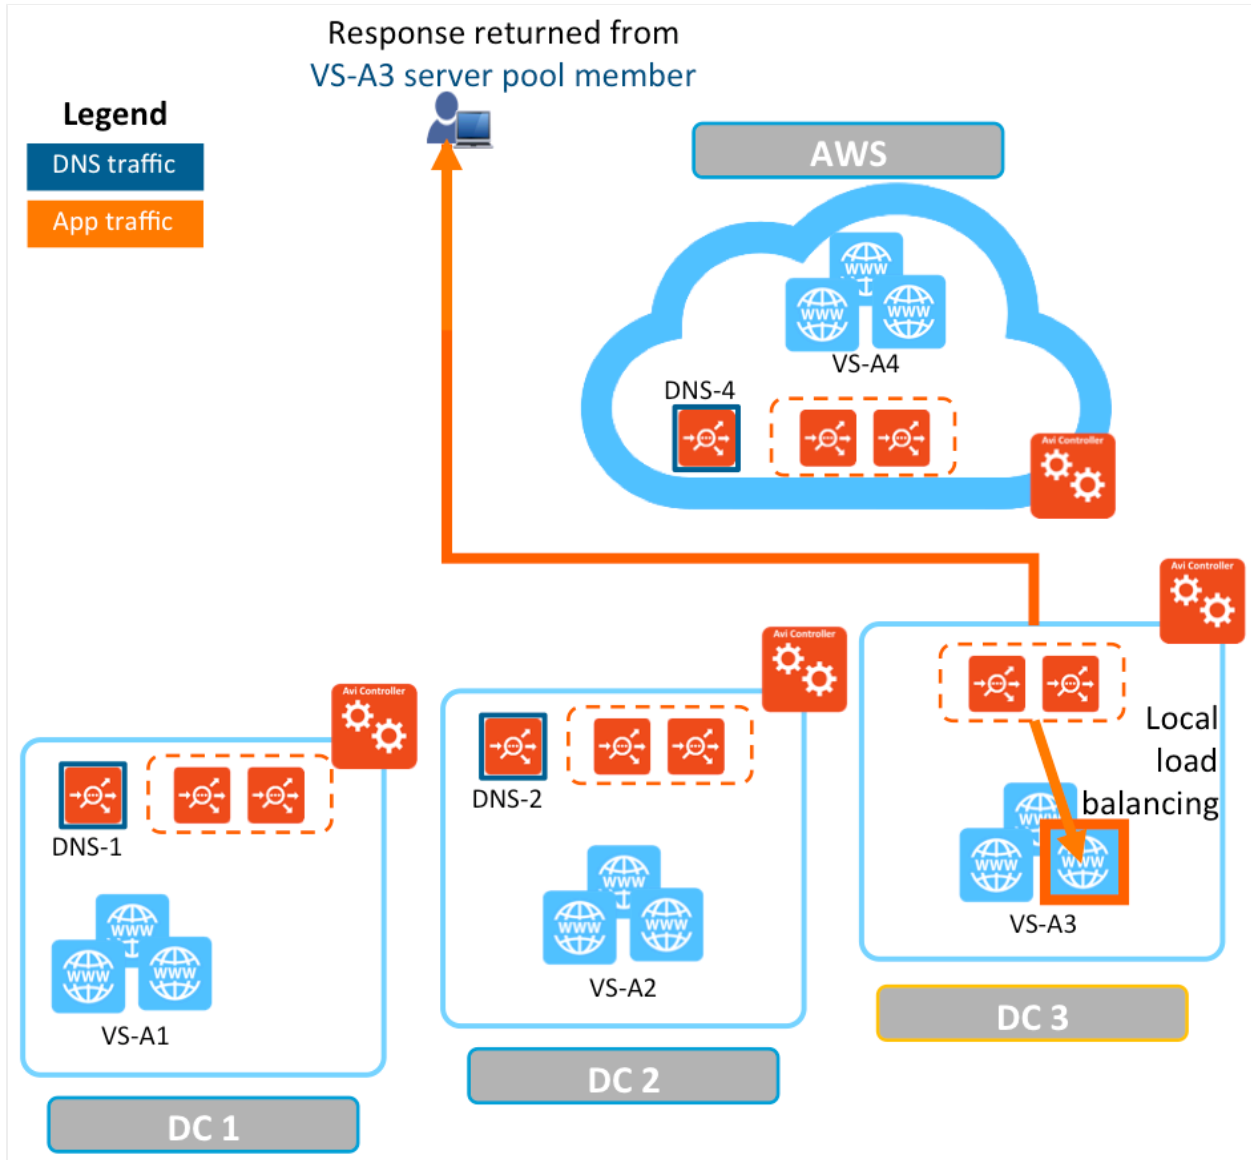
Response returned from
VS-A3 server pool member

Legend
DNS traffic
App traffic

AWS

WWW
WWW
WWW
VS-A4

DNS-4

Avi Controller

Avi Controller

Avi Controller

Avi Controller

Local
load
balancing

WWW
WWW
WWW
VS-A3

DNS-2

WWW
WWW
WWW
VS-A2

DNS-1

WWW
WWW
WWW
VS-A1

DC 3

DC 2

DC 1